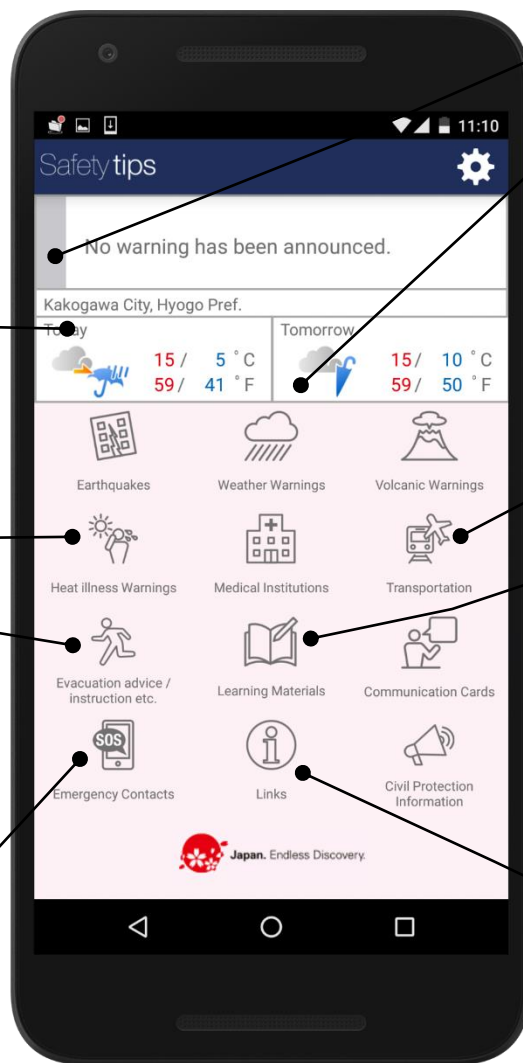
11:10

Safety tips

No warning has been announced.

Kakogawa City, Hyogo Pref.

To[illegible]ay

15 / 5 °C
59 / 41 °F

Tomorrow

15 / 10 °C
59 / 50 °F

Earthquakes

Weather Warnings

Volcanic Warnings

Heat illness Warnings

Medical Institutions

Transportation

Evacuation advice / instruction etc.

Learning Materials

Communication Cards

SOS

Emergency Contacts

Links

Civil Protection Information

Japan. Endless Discovery.